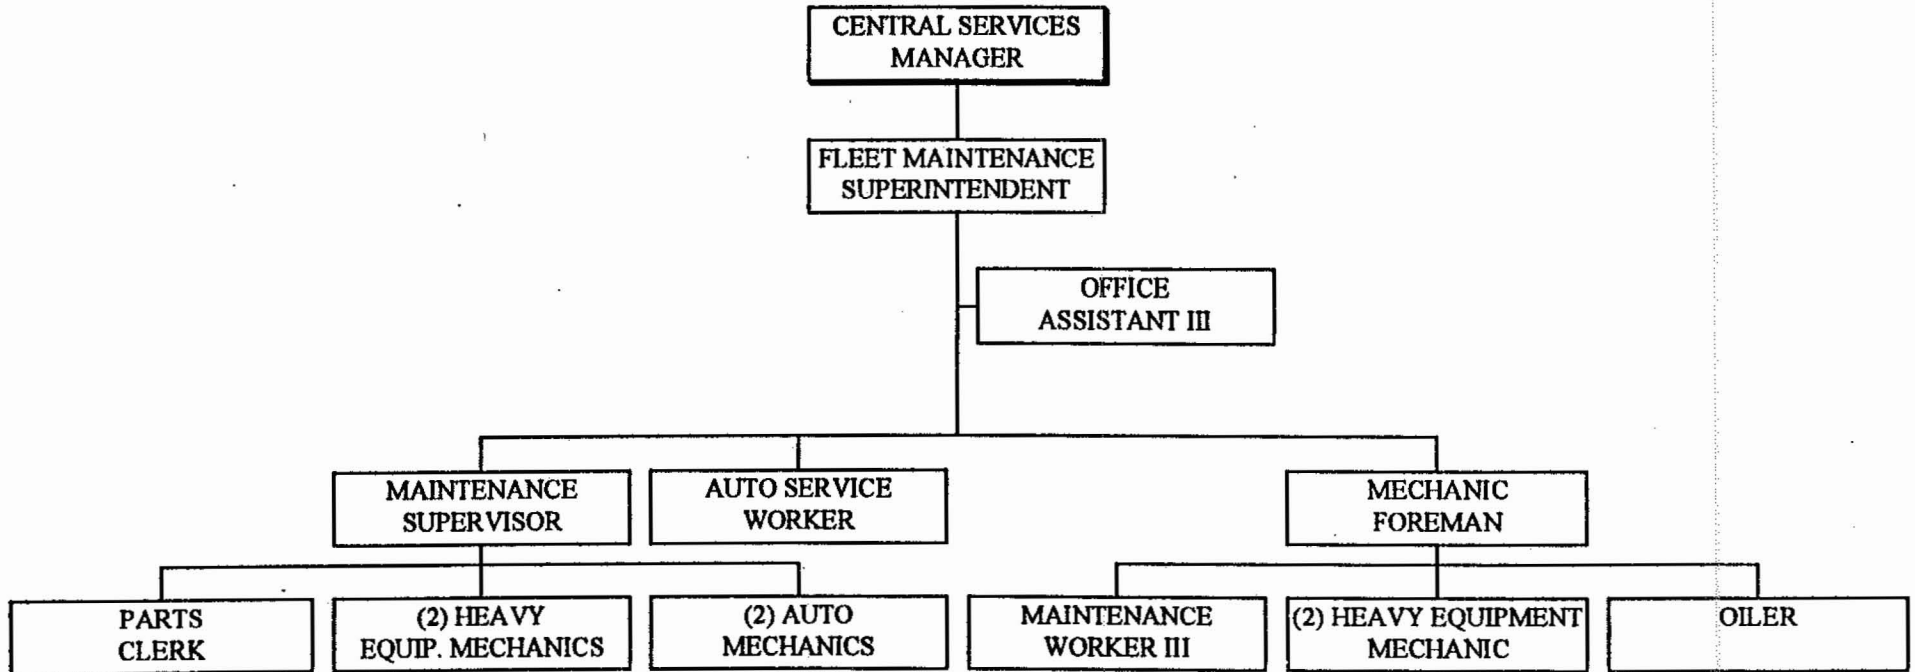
CENTRAL SERVICES MANAGER

FLEET MAINTENANCE SUPERINTENDENT

OFFICE ASSISTANT III

MAINTENANCE SUPERVISOR

AUTO SERVICE WORKER

MECHANIC FOREMAN

PARTS CLERK

(2) HEAVY EQUIP. MECHANICS

(2) AUTO MECHANICS

MAINTENANCE WORKER III

(2) HEAVY EQUIPMENT MECHANIC

OILER